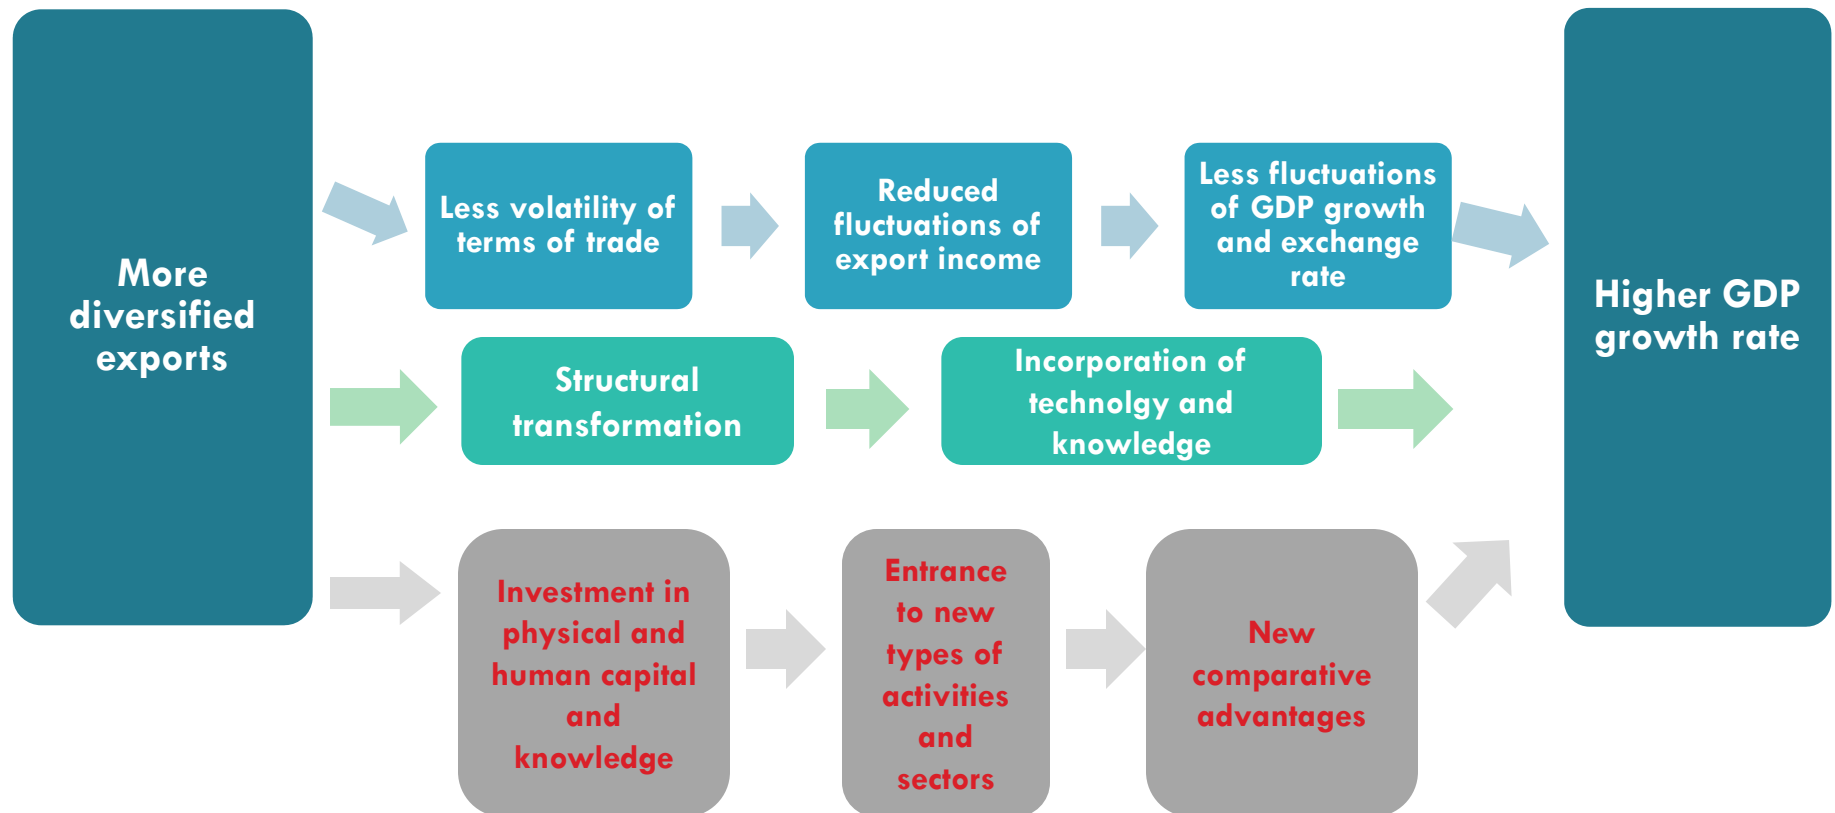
More diversified exports

Less volatility of terms of trade

Reduced fluctuations of export income

Less fluctuations of GDP growth and exchange rate

Structural transformation

Incorporation of technolgy and knowledge

Investment in physical and human capital and knowledge

Entrance to new types of activities and sectors

New comparative advantages

Higher GDP growth rate